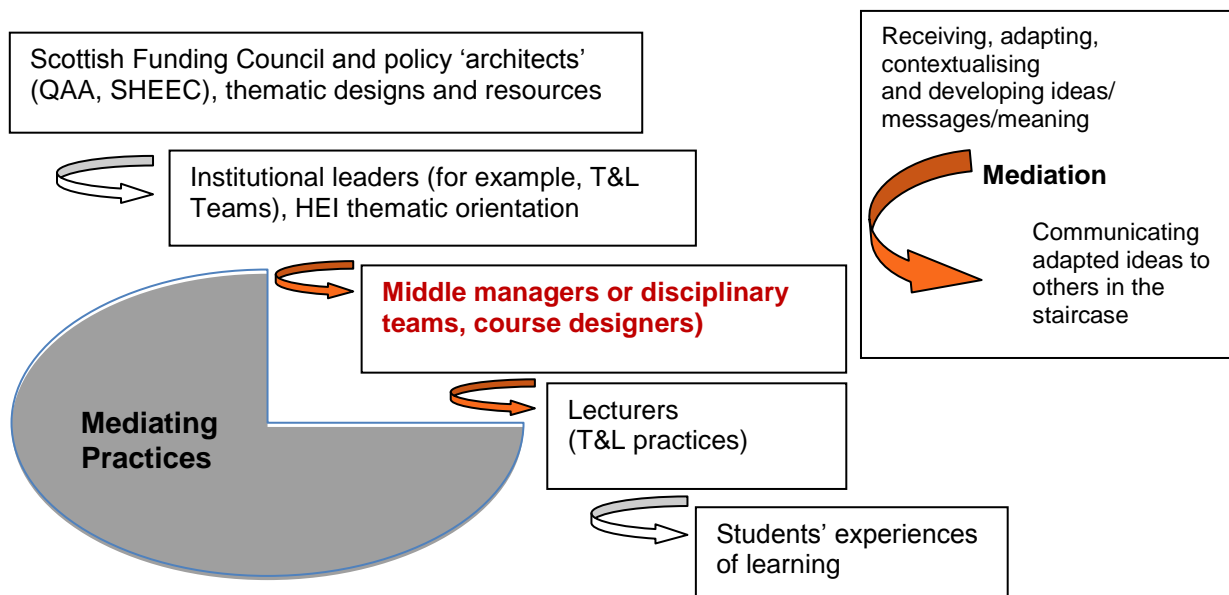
Scottish Funding Council and policy ‘architects’ (QAA, SHEEC), thematic designs and resources

Institutional leaders (for example, T&L Teams), HEI thematic orientation

Middle managers or disciplinary teams, course designers)

Lecturers (T&L practices)

Students’ experiences of learning

Mediating Practices

Receiving, adapting, contextualising and developing ideas/ messages/meaning

Mediation

Communicating adapted ideas to others in the staircase